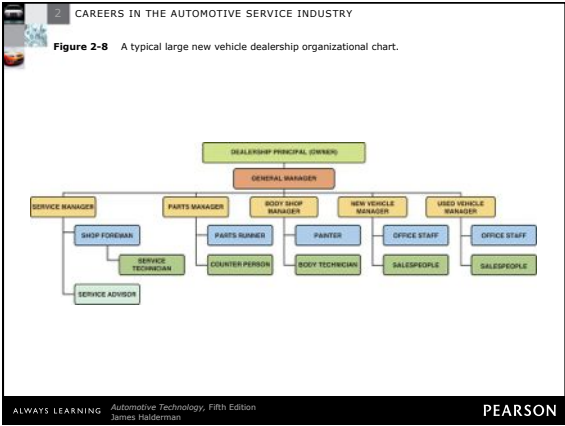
2 CAREERS IN THE AUTOMOTIVE SERVICE INDUSTRY

**Figure 2-8** A typical large new vehicle dealership organizational chart.

DEALERSHIP PRINCIPAL (OWNER)

GENERAL MANAGER

SERVICE MANAGER

SHOP FOREMAN

SERVICE TECHNICIAN

SERVICE ADVISOR

PARTS MANAGER

PARTS RUNNER

COUNTER PERSON

BODY SHOP MANAGER

PAINTER

BODY TECHNICIAN

NEW VEHICLE MANAGER

OFFICE STAFF

SALESPEOPLE

USED VEHICLE MANAGER

OFFICE STAFF

SALESPEOPLE

ALWAYS LEARNING *Automotive Technology*, Fifth Edition James Halderman

PEARSON